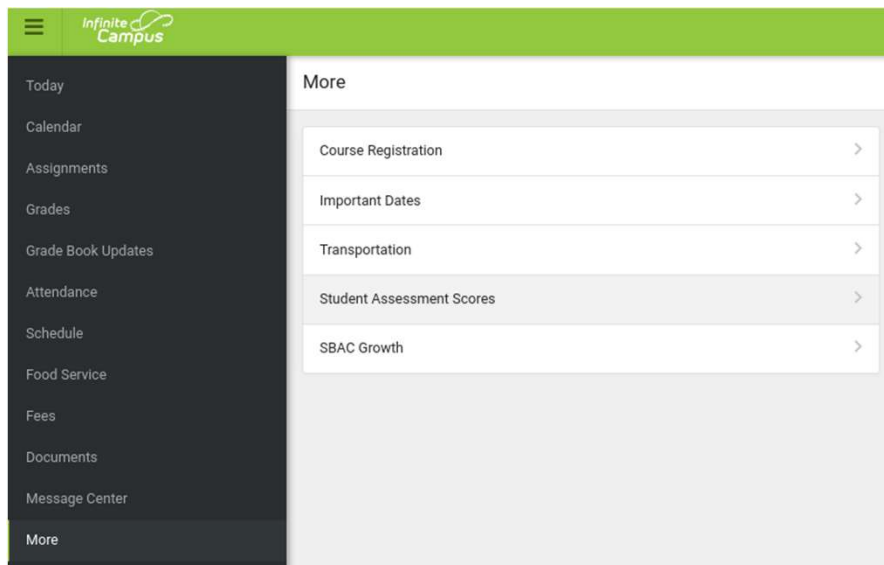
Infinite Campus

Today
Calendar
Assignments
Grades
Grade Book Updates
Attendance
Schedule
Food Service
Fees
Documents
Message Center
More

More

Course Registration >
Important Dates >
Transportation >
Student Assessment Scores >
SBAC Growth >